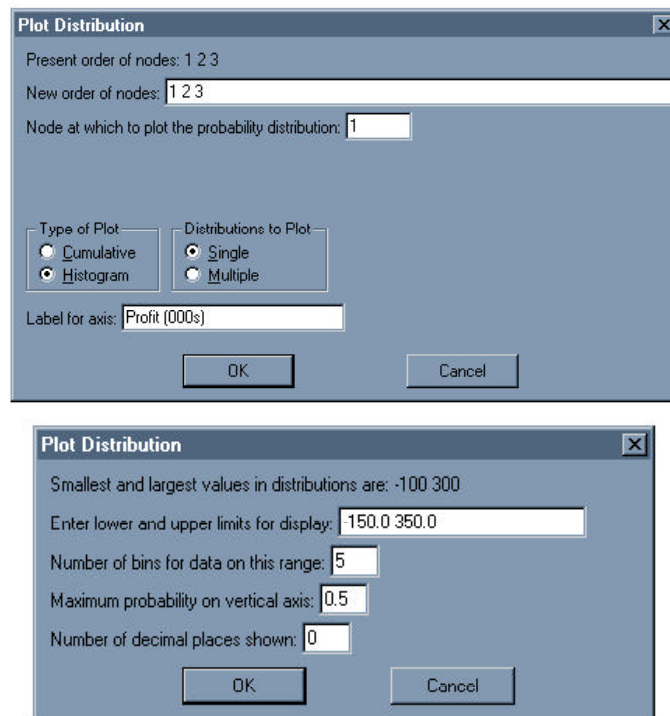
Plot Distribution

Present order of nodes: 1 2 3

New order of nodes: 1 2 3

Node at which to plot the probability distribution: 1

Type of Plot
Cumulative
Histogram

Distributions to Plot
Single
Multiple

Label for axis: Profit (000s)

OK

Cancel

Plot Distribution

Smallest and largest values in distributions are: -100 300

Enter lower and upper limits for display: -150.0 350.0

Number of bins for data on this range: 5

Maximum probability on vertical axis: 0.5

Number of decimal places shown: 0

OK

Cancel